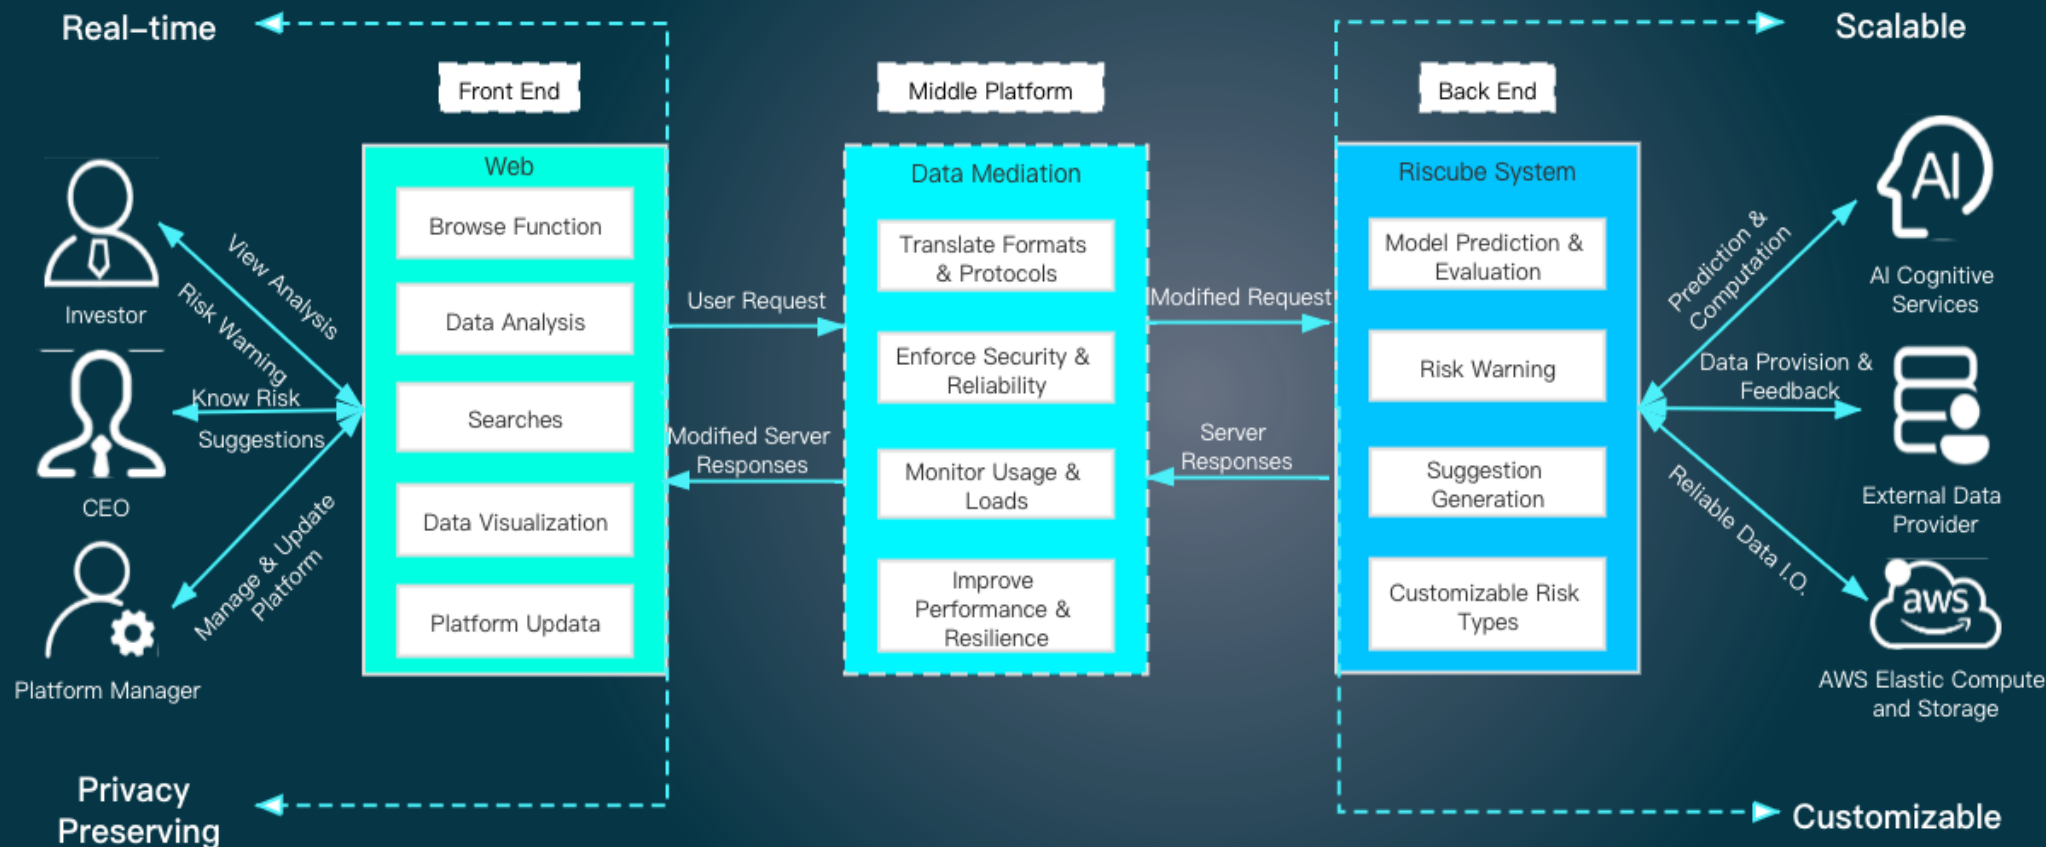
Real–time

Scalable

Front End

Middle Platform

Back End

Investor

View Analysis

Risk Warning

Know Risk

Suggestions

CEO

Manage & Update Platform

Platform Manager

Web

Browse Function

Data Analysis

Searches

Data Visualization

Platform Updata

User Request

Modified Server Responses

Data Mediation

Translate Formats & Protocols

Enforce Security & Reliability

Monitor Usage & Loads

Improve Performance & Resilience

Modified Request

Server Responses

Riscube System

Model Prediction & Evaluation

Risk Warning

Suggestion Generation

Customizable Risk Types

Prediction & Computation

AI

AI Cognitive Services

Data Provision & Feedback

External Data Provider

Reliable Data I.O.

aws

AWS Elastic Compute and Storage

Privacy Preserving

Customizable